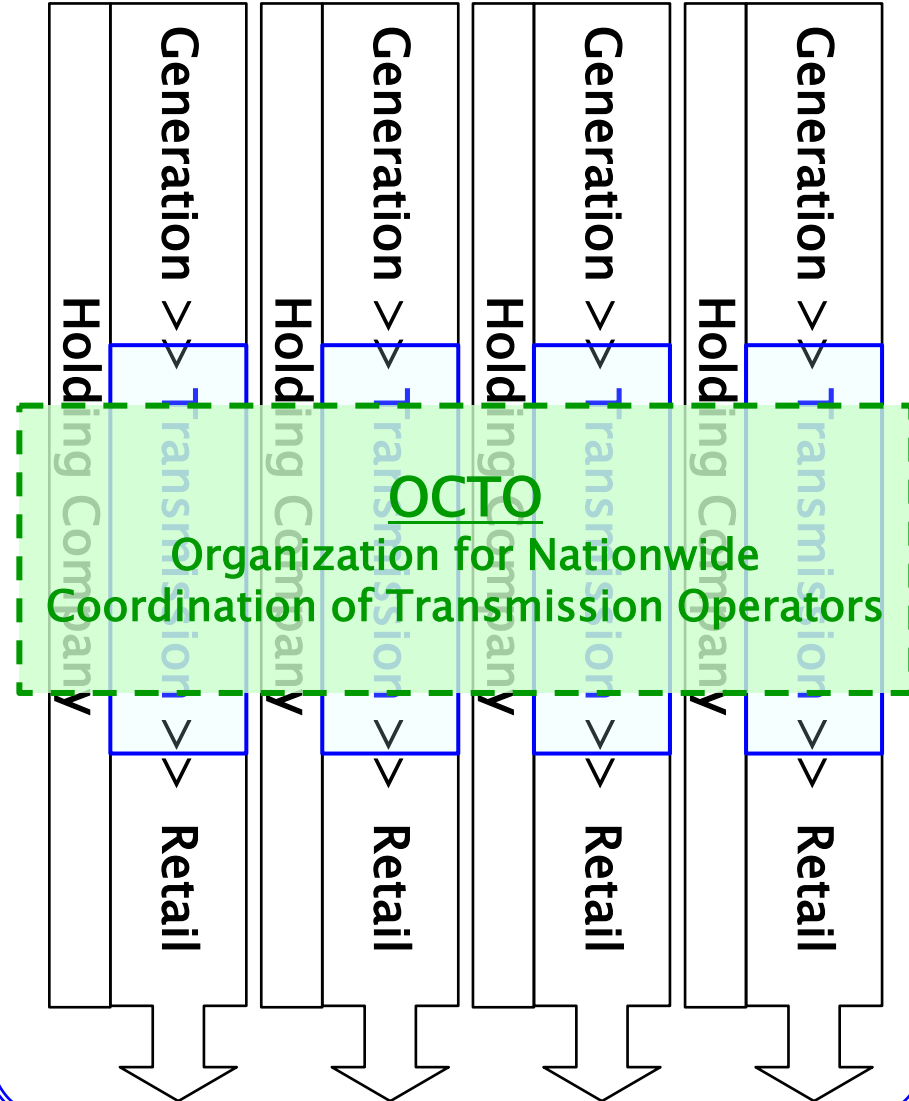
Holding Company

Generation >> Transmission >> Retail

Holding Company

Generation >> Transmission >> Retail

Holding Company

Generation >> Transmission >> Retail

Holding Company

Generation >> Transmission >> Retail

OCTO
Organization for Nationwide Coordination of Transmission Operators